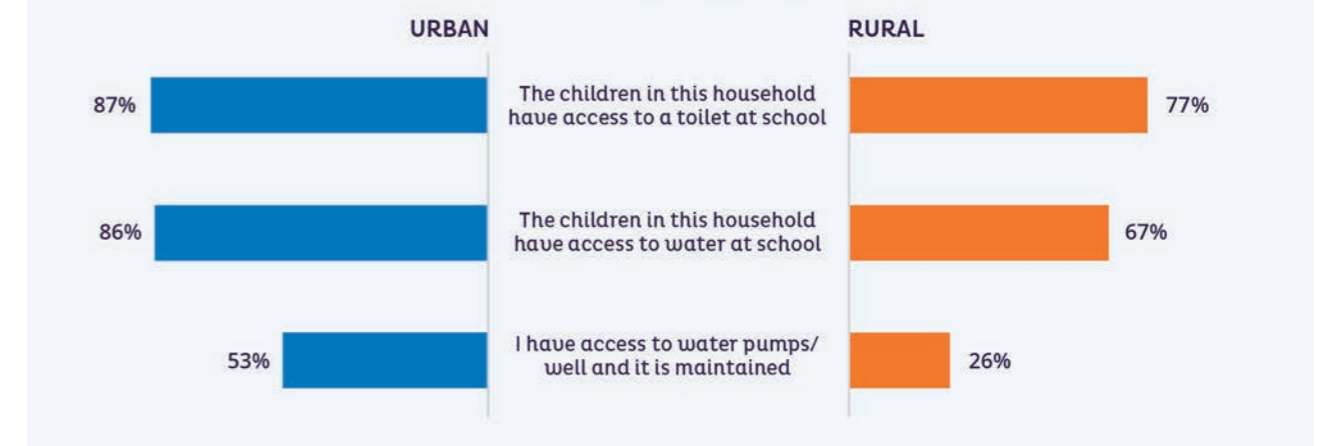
URBAN

RURAL

87%

The children in this household have access to a toilet at school

77%

86%

The children in this household have access to water at school

67%

53%

I have access to water pumps/ well and it is maintained

26%